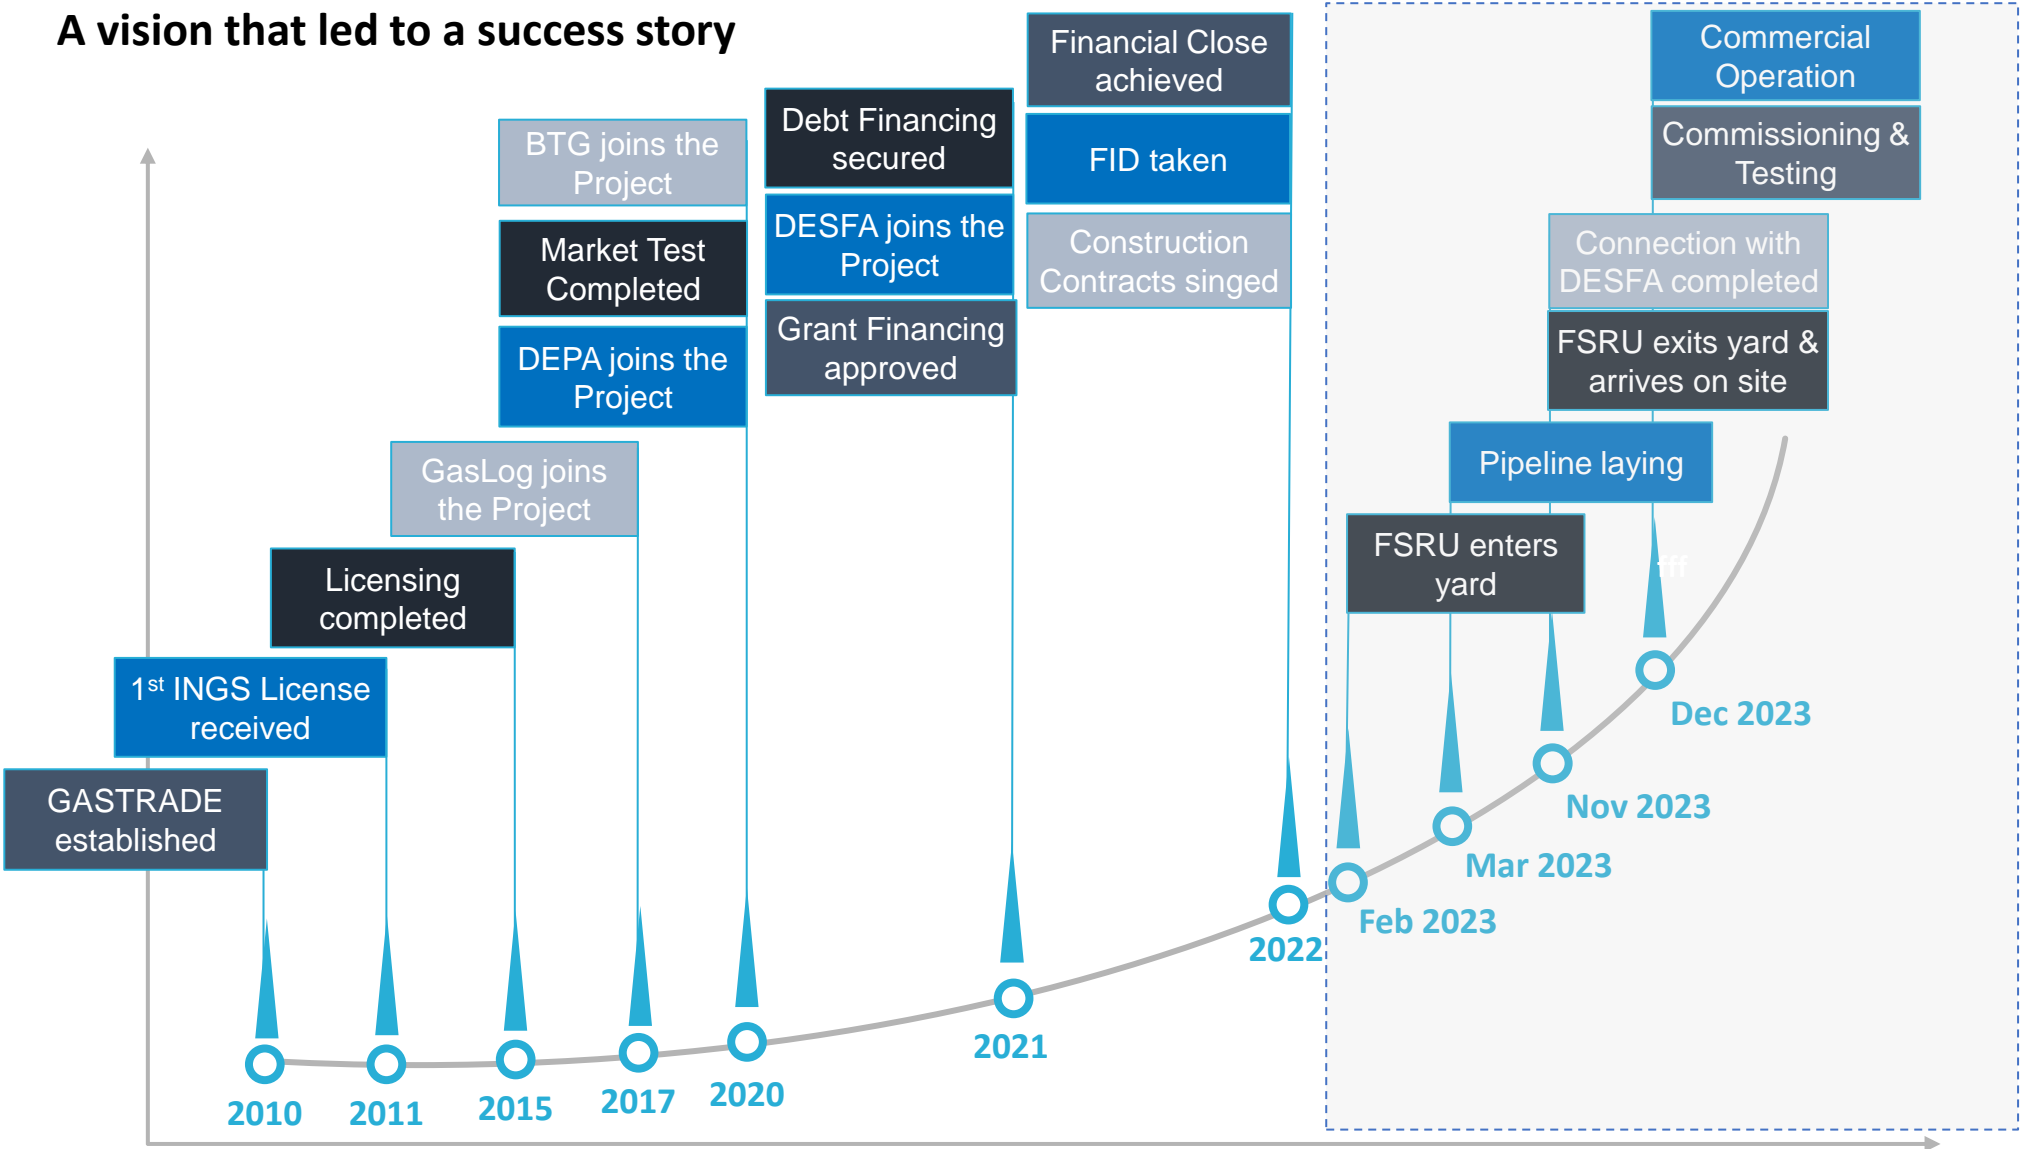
A vision that led to a success story

GASTRADE established

1$^{st}$ INGS License received

Licensing completed

GasLog joins the Project

DEPA joins the Project

Market Test Completed

BTG joins the Project

Grant Financing approved

DESFA joins the Project

Debt Financing secured

Construction Contracts singed

FID taken

Financial Close achieved

FSRU enters yard

Pipeline laying

FSRU exits yard & arrives on site

Connection with DESFA completed

Commissioning & Testing

Commercial Operation

2010

2011

2015

2017

2020

2021

2022

Feb 2023

Mar 2023

Nov 2023

Dec 2023